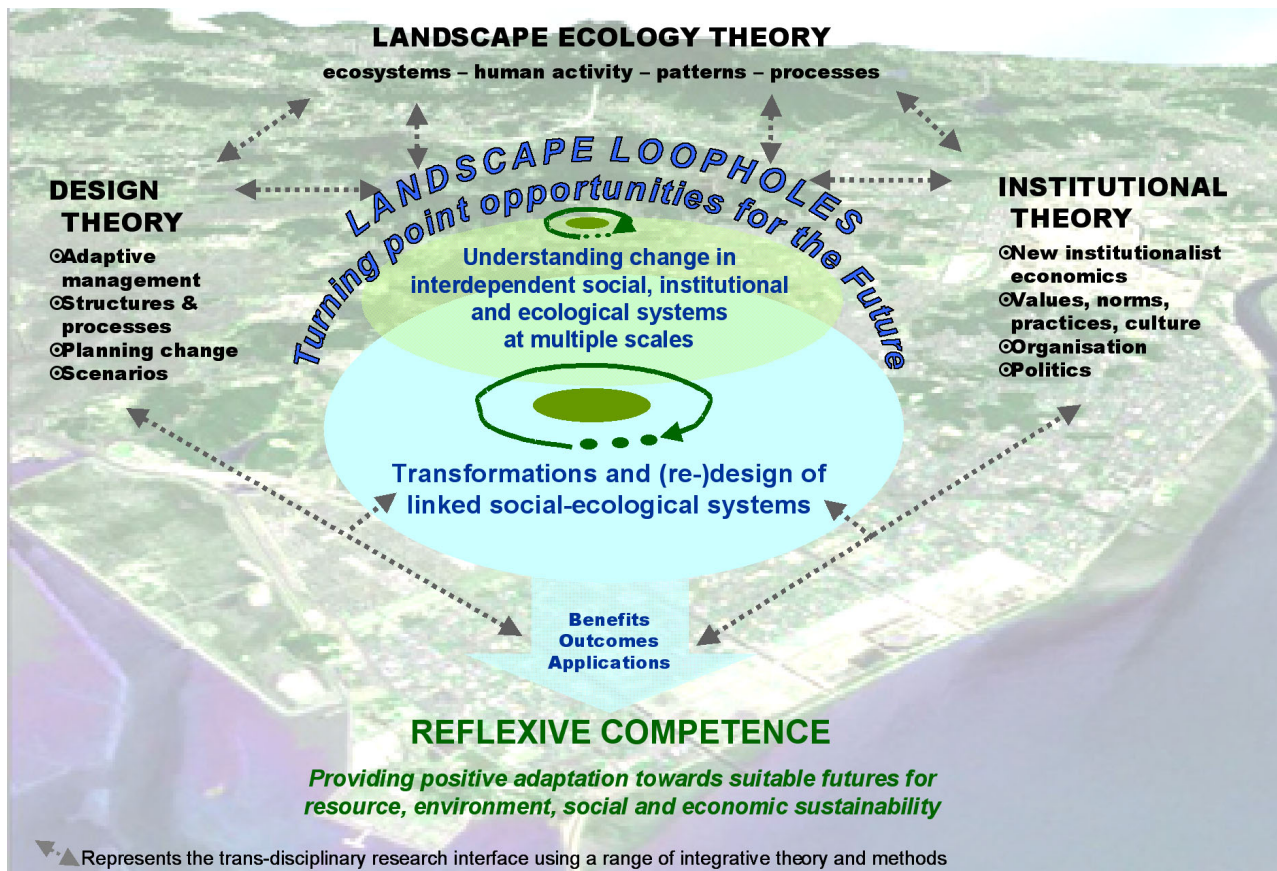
LANDSCAPE ECOLOGY THEORY

ecosystems – human activity – patterns – processes

DESIGN THEORY

⊙Adaptive management
⊙Structures & processes
⊙Planning change
⊙Scenarios

LANDSCAPE LOOPHOLES

Turning point opportunities for the Future

INSTITUTIONAL THEORY

⊙New institutionalist economics
⊙Values, norms, practices, culture
⊙Organisation
⊙Politics

Understanding change in interdependent social, institutional and ecological systems at multiple scales

Transformations and (re-)design of linked social-ecological systems

Benefits
Outcomes
Applications

REFLEXIVE COMPETENCE

Providing positive adaptation towards suitable futures for resource, environment, social and economic sustainability

Represents the trans-disciplinary research interface using a range of integrative theory and methods